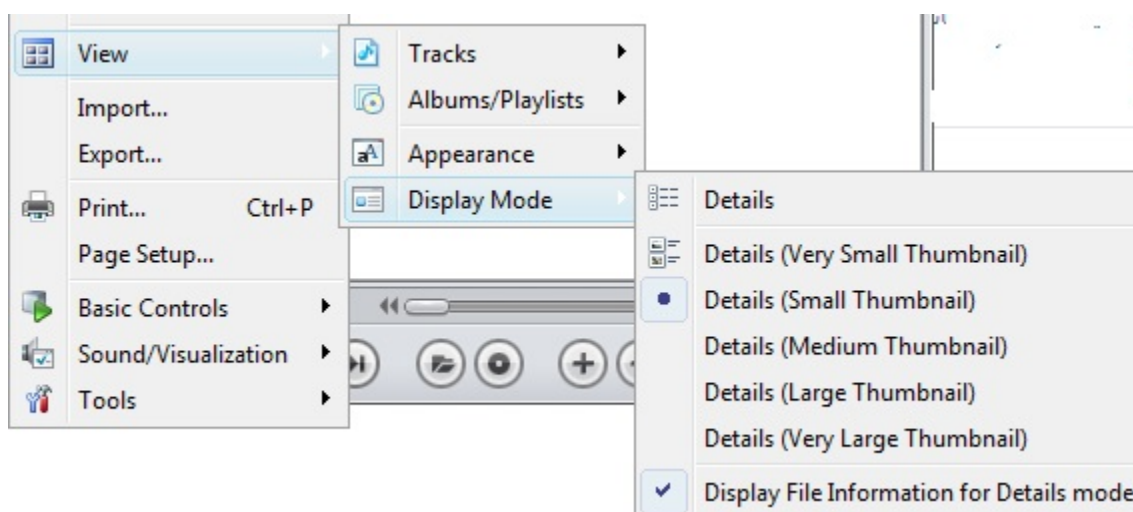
View
Import...
Export...
Print... Ctrl+P
Page Setup...
Basic Controls
Sound/Visualization
Tools

Tracks
Albums/Playlists
Appearance
Display Mode

Details
Details (Very Small Thumbnail)
Details (Small Thumbnail)
Details (Medium Thumbnail)
Details (Large Thumbnail)
Details (Very Large Thumbnail)
Display File Information for Details mode